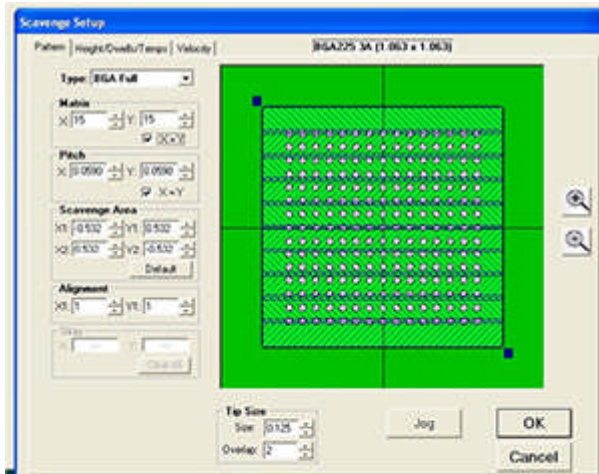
Scavenge Setup

Pattern | Height/Dwells/Temps | Velocity

BGA225 3A (1.063 x 1.063)

Type: BGA Full

Matrix
X: 15 Y: 15
X=Y

Pitch
X: 0.0590 Y: 0.0590
X=Y

Scavenge Area
X1: -0.532 Y1: 0.532
X2: 0.532 Y2: -0.532
Default

Alignment
X1: 1 Y1: 1

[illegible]
X: Y:
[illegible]

Tip Size
Size: 0.125
Overlap: 2

Jog

OK

Cancel